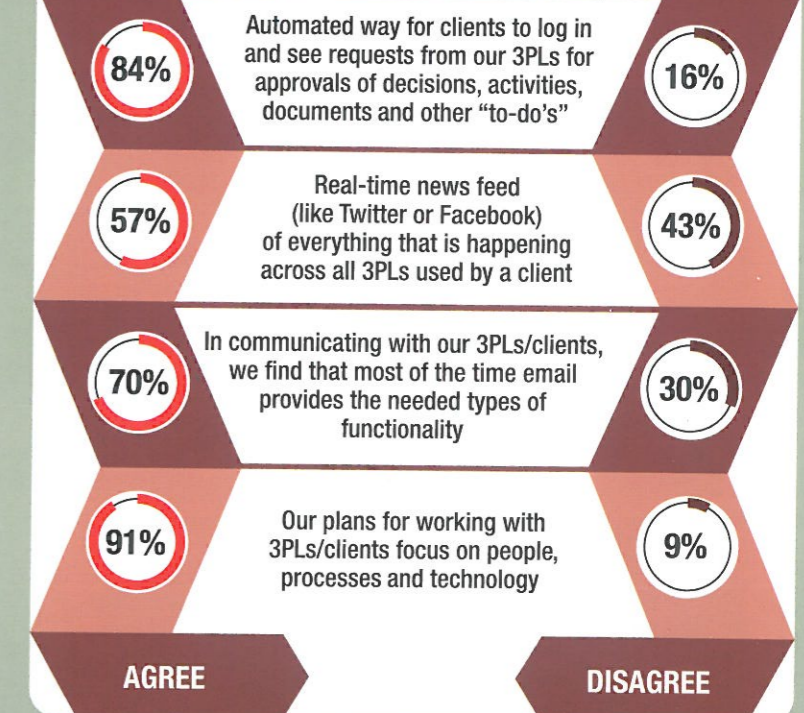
84%

Automated way for clients to log in and see requests from our 3PLs for approvals of decisions, activities, documents and other "to-do's"

16%

57%

Real-time news feed (like Twitter or Facebook) of everything that is happening across all 3PLs used by a client

43%

70%

In communicating with our 3PLs/clients, we find that most of the time email provides the needed types of functionality

30%

91%

Our plans for working with 3PLs/clients focus on people, processes and technology

9%

AGREE

DISAGREE